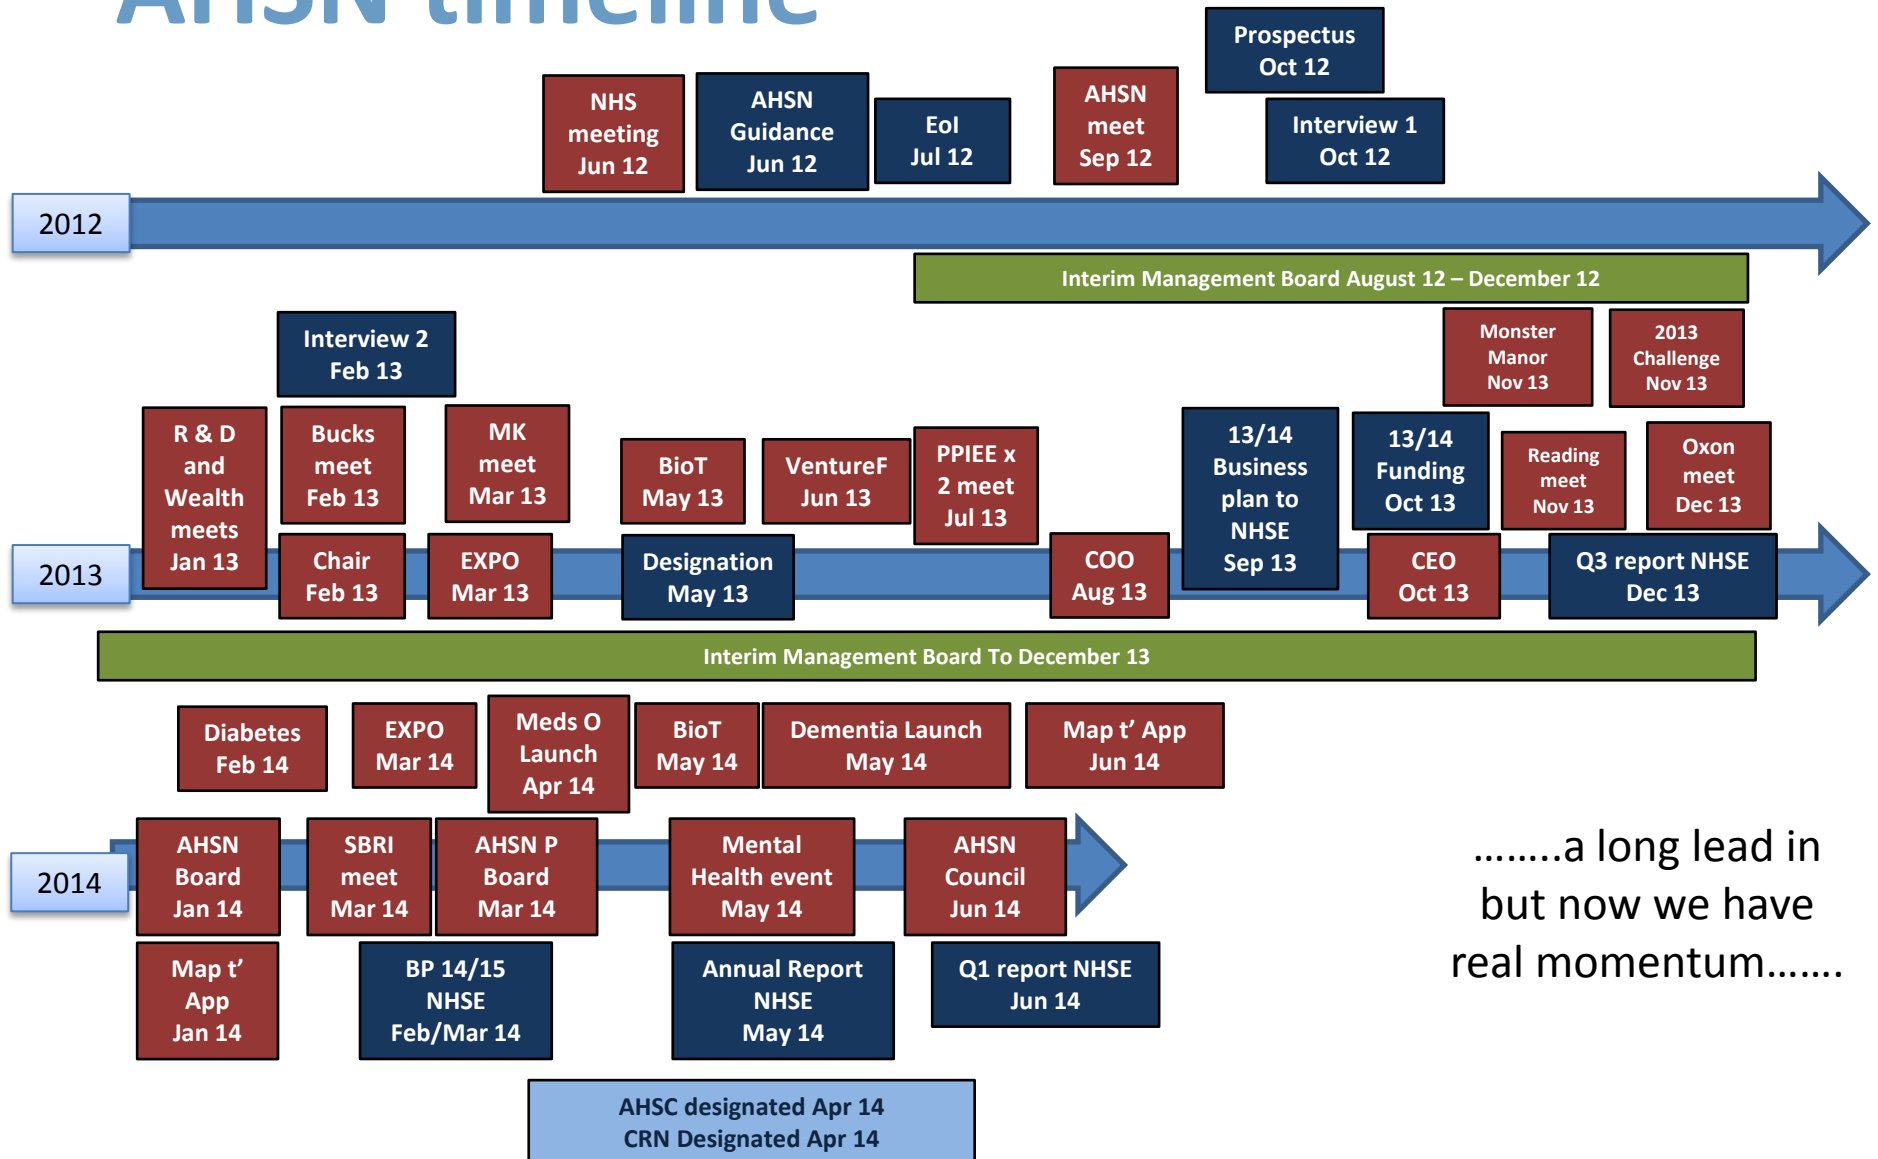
AHSN timeline

Prospectus Oct 12

NHS meeting Jun 12

AHSN Guidance Jun 12

EoI Jul 12

AHSN meet Sep 12

Interview 1 Oct 12

2012

Interim Management Board August 12 – December 12

Interview 2 Feb 13

Monster Manor Nov 13

2013 Challenge Nov 13

R & D and Wealth meets Jan 13

Bucks meet Feb 13

MK meet Mar 13

BioT May 13

VentureF Jun 13

PPIEE x 2 meet Jul 13

13/14 Business plan to NHSE Sep 13

13/14 Funding Oct 13

Reading meet Nov 13

Oxon meet Dec 13

2013

Chair Feb 13

EXPO Mar 13

Designation May 13

COO Aug 13

CEO Oct 13

Q3 report NHSE Dec 13

Interim Management Board To December 13

Diabetes Feb 14

EXPO Mar 14

Meds O Launch Apr 14

BioT May 14

Dementia Launch May 14

Map t' App Jun 14

2014

AHSN Board Jan 14

SBRI meet Mar 14

AHSN P Board Mar 14

Mental Health event May 14

AHSN Council Jun 14

……..a long lead in but now we have real momentum…….

Map t' App Jan 14

BP 14/15 NHSE Feb/Mar 14

Annual Report NHSE May 14

Q1 report NHSE Jun 14

AHSC designated Apr 14
CRN Designated Apr 14